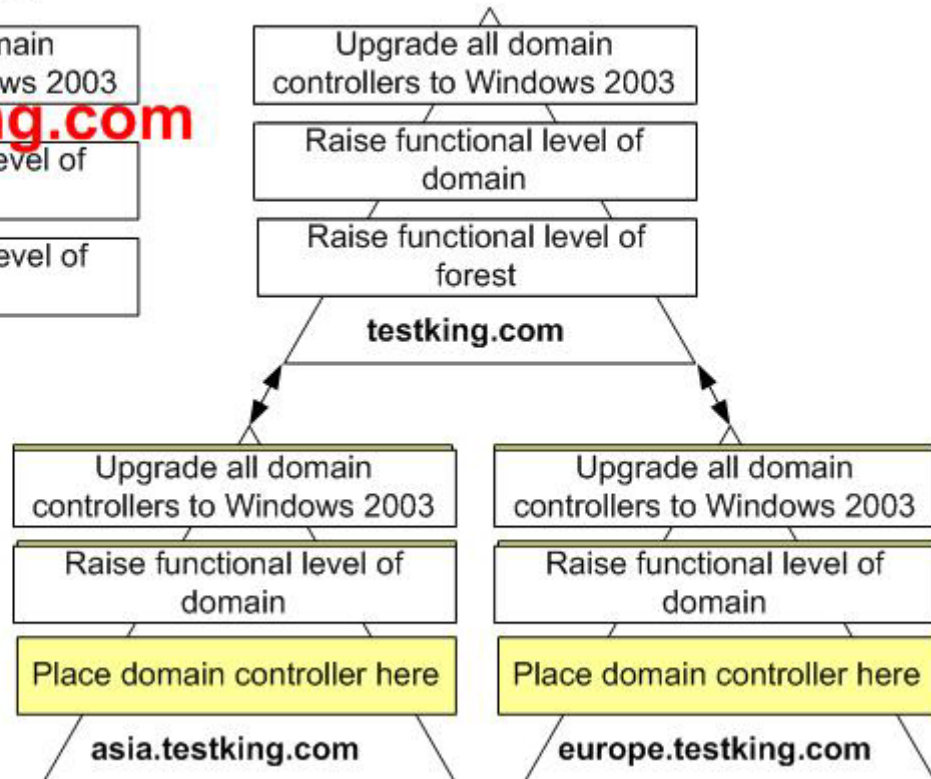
main
ws 2003

g.com

evel of

evel of

Upgrade all domain controllers to Windows 2003

Raise functional level of domain

Raise functional level of forest

testking.com

Upgrade all domain controllers to Windows 2003

Raise functional level of domain

Place domain controller here

asia.testking.com

Upgrade all domain controllers to Windows 2003

Raise functional level of domain

Place domain controller here

europe.testking.com